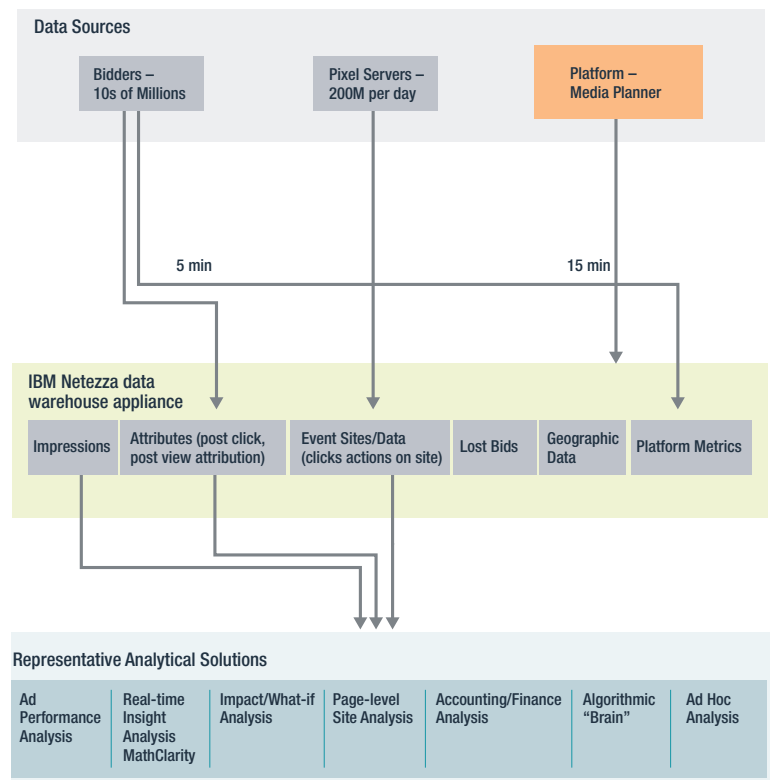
Data Sources

Bidders – 10s of Millions

Pixel Servers – 200M per day

Platform – Media Planner

5 min

15 min

IBM Netezza data warehouse appliance

Impressions

Attributes (post click, post view attribution)

Event Sites/Data (clicks actions on site)

Lost Bids

Geographic Data

Platform Metrics

Representative Analytical Solutions

Ad Performance Analysis

Real-time Insight Analysis MathClarity

Impact/What-if Analysis

Page-level Site Analysis

Accounting/Finance Analysis

Algorithmic “Brain”

Ad Hoc Analysis